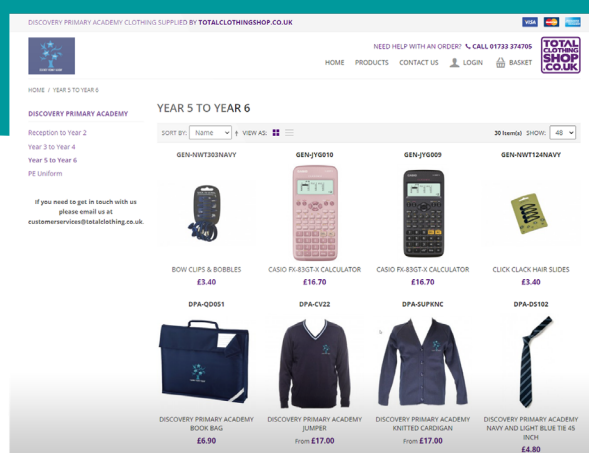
DISCOVERY PRIMARY ACADEMY CLOTHING SUPPLIED BY TOTALCLOTHINGSHOP.CO.UK

VISA

NEED HELP WITH AN ORDER? CALL 01733 374705

TOTAL CLOTHING SHOP .CO.UK

HOME PRODUCTS CONTACT US LOGIN BASKET

HOME / YEAR 5 TO YEAR 6

DISCOVERY PRIMARY ACADEMY

Reception to Year 2

Year 3 to Year 4

Year 5 to Year 6

PE Uniform

If you need to get in touch with us please email us at customerservices@totalclothing.co.uk.

YEAR 5 TO YEAR 6

SORT BY: Name VIEW AS:

30 Item(s) SHOW: 48

GEN-NWT303NAVY

BOW CLIPS & BOBBLES

£3.40

GEN-JYG010

CASIO FX-83GT-X CALCULATOR

£16.70

GEN-JYG009

CASIO FX-83GT-X CALCULATOR

£16.70

GEN-NWT124NAVY

CLICK CLACK HAIR SLIDES

£3.40

DPA-QD051

DISCOVERY PRIMARY ACADEMY BOOK BAG

£6.90

DPA-CV22

DISCOVERY PRIMARY ACADEMY JUMPER

From £17.00

DPA-SUPKNC

DISCOVERY PRIMARY ACADEMY KNITTED CARDIGAN

From £17.00

DPA-DS102

DISCOVERY PRIMARY ACADEMY NAVY AND LIGHT BLUE TIE 45 INCH

£4.80